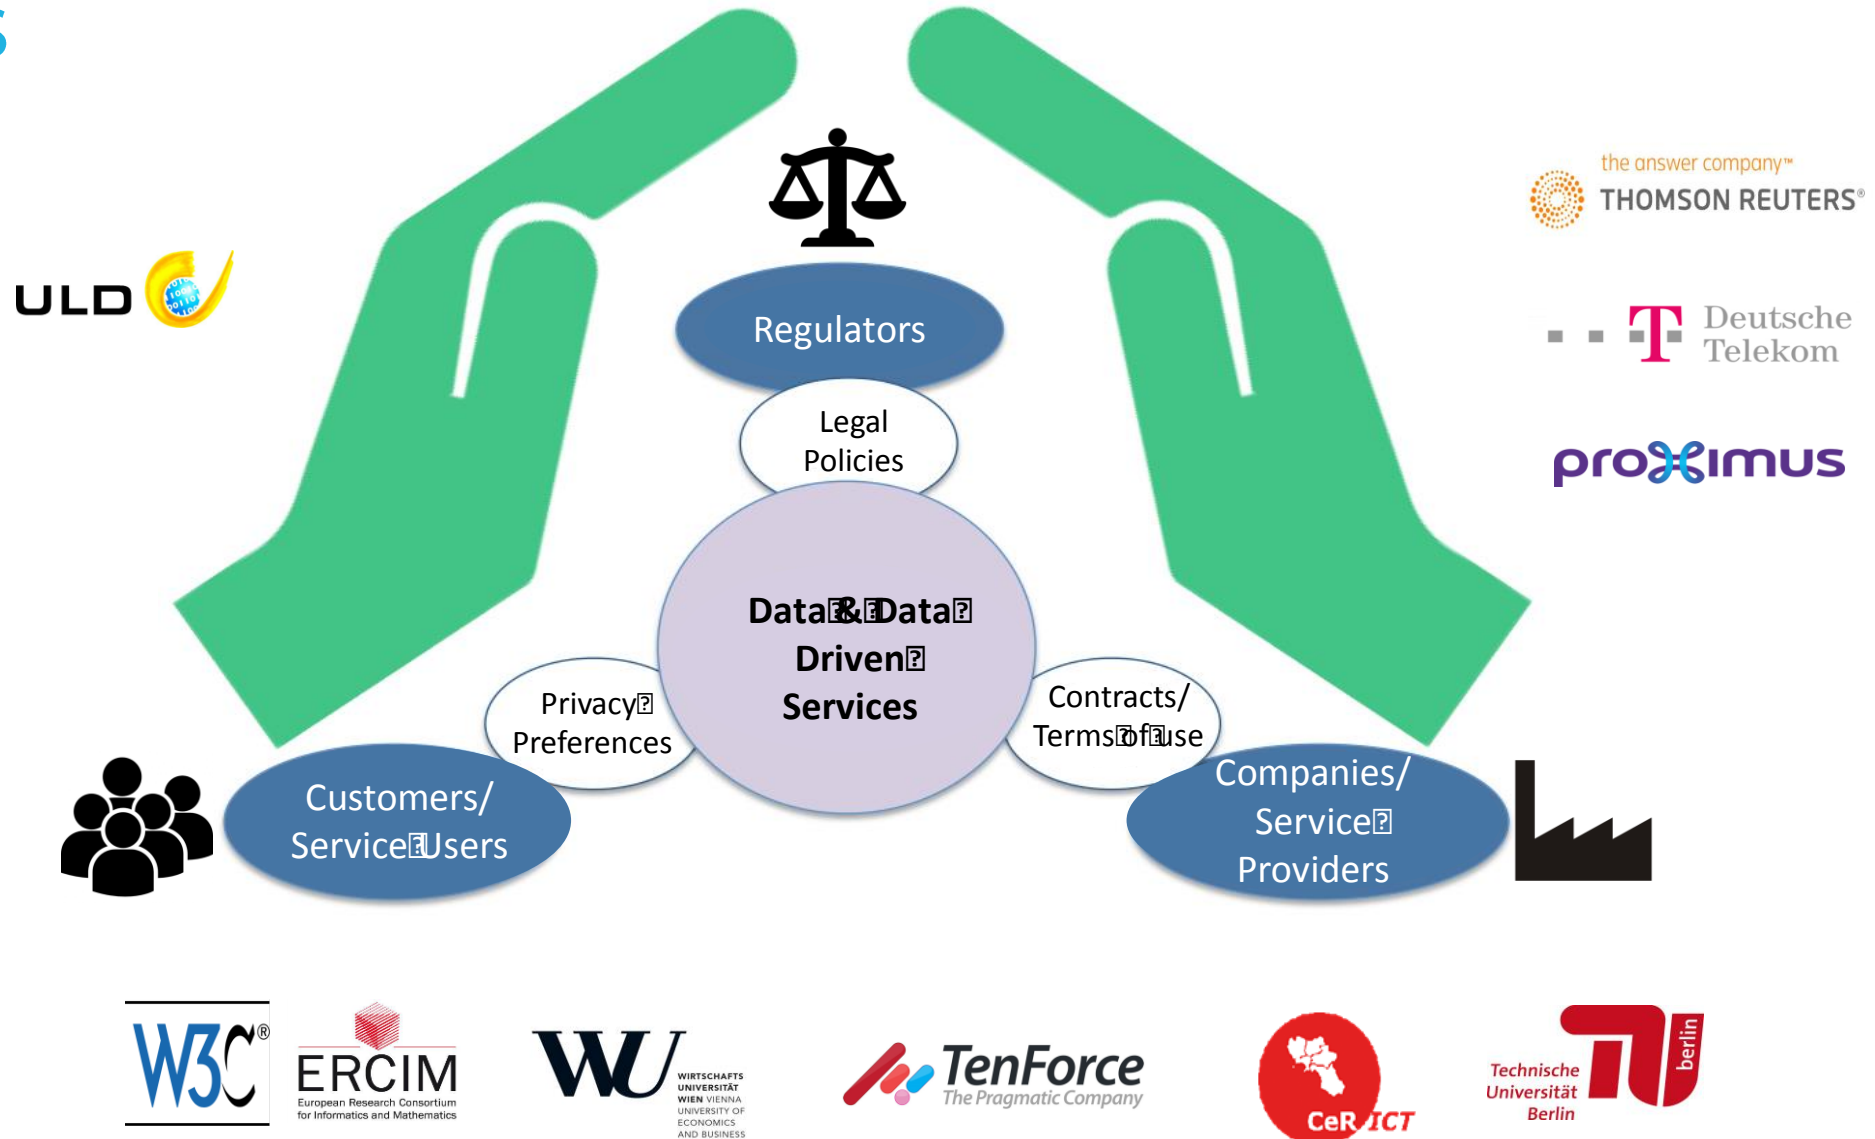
the answer company™
THOMSON REUTERS®

ULD

Regulators

Legal Policies

Deutsche Telekom

proximus

Data & Data Driven Services

Privacy Preferences

Contracts/ Terms of use

Customers/ Service Users

Companies/ Service Providers

W3C®

ERCIM
European Research Consortium for Informatics and Mathematics

WU
WIRTSCHAFTS UNIVERSITÄT WIEN VIENNA UNIVERSITY OF ECONOMICS AND BUSINESS

TenForce
The Pragmatic Company

CeRICT

Technische Universität Berlin
TU berlin